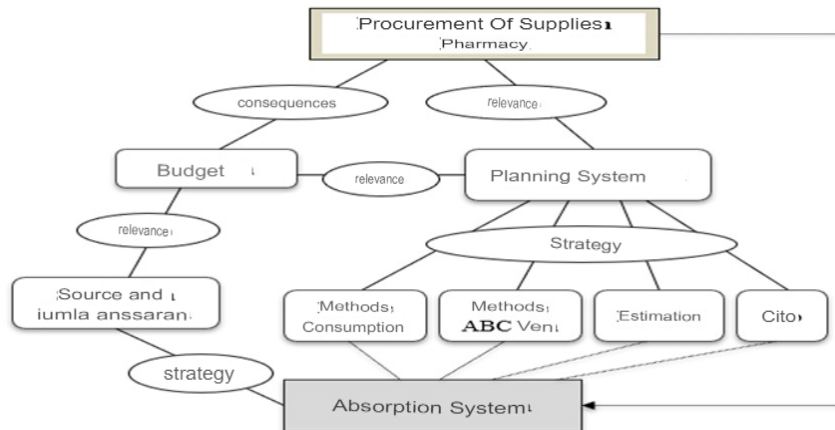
Procurement Of Supplies
Pharmacy

consequences

relevance

Budget

relevance

Planning System

relevance

Strategy

Source and
iumla anssaran

Methods
Consumption

Methods
ABC Ven

Estimation

Cito

strategy

Absorption System